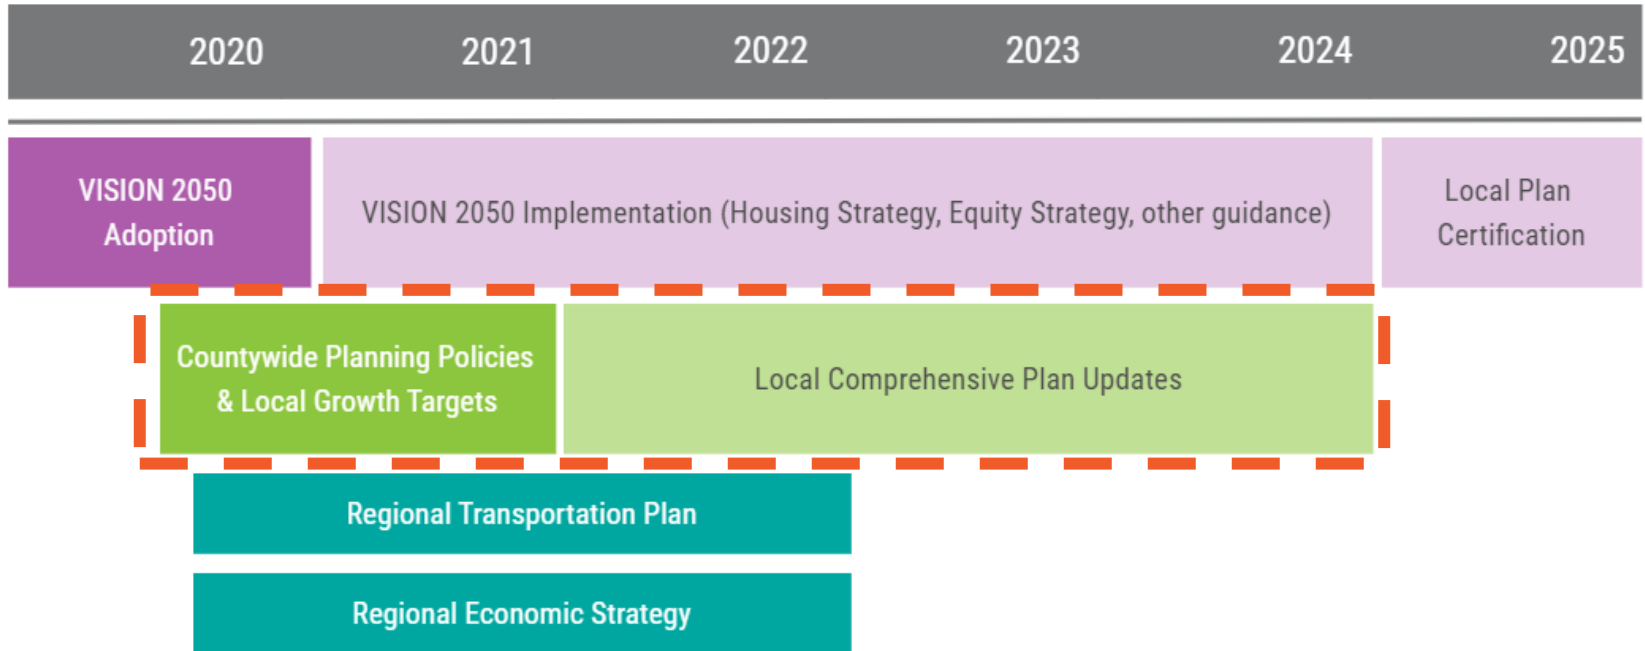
| 2020 | 2021 | 2022 | 2023 | 2024 | 2025 |
|---|---|---|---|---|---|

VISION 2050 Adoption

VISION 2050 Implementation (Housing Strategy, Equity Strategy, other guidance)

Local Plan Certification

Countywide Planning Policies & Local Growth Targets

Local Comprehensive Plan Updates

Regional Transportation Plan

Regional Economic Strategy